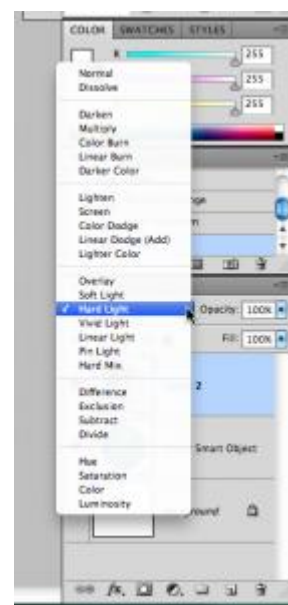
COLOR SWATCHES STYLES

R 255
255
255

Normal
Dissolve

Darken
Multiply
Color Burn
Linear Burn
Darker Color

Lighten
Screen
Color Dodge
Linear Dodge (Add)
Lighter Color

Overlay
Soft Light
✓ Hard Light
Vivid Light
Linear Light
Pin Light
Hard Mix

Difference
Exclusion
Subtract
Divide

Hue
Saturation
Color
Luminosity

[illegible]ge
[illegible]n

Opacity: 100%
Fill: 100%

2

Smart Object

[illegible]round